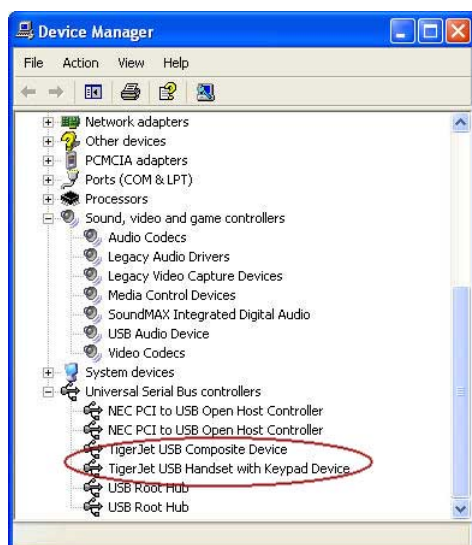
Device Manager

File Action View Help

Network adapters
Other devices
PCMCIA adapters
Ports (COM & LPT)
Processors
Sound, video and game controllers
Audio Codecs
Legacy Audio Drivers
Legacy Video Capture Devices
Media Control Devices
SoundMAX Integrated Digital Audio
USB Audio Device
Video Codecs
System devices
Universal Serial Bus controllers
NEC PCI to USB Open Host Controller
NEC PCI to USB Open Host Controller
TigerJet USB Composite Device
TigerJet USB Handset with Keypad Device
USB Root Hub
USB Root Hub